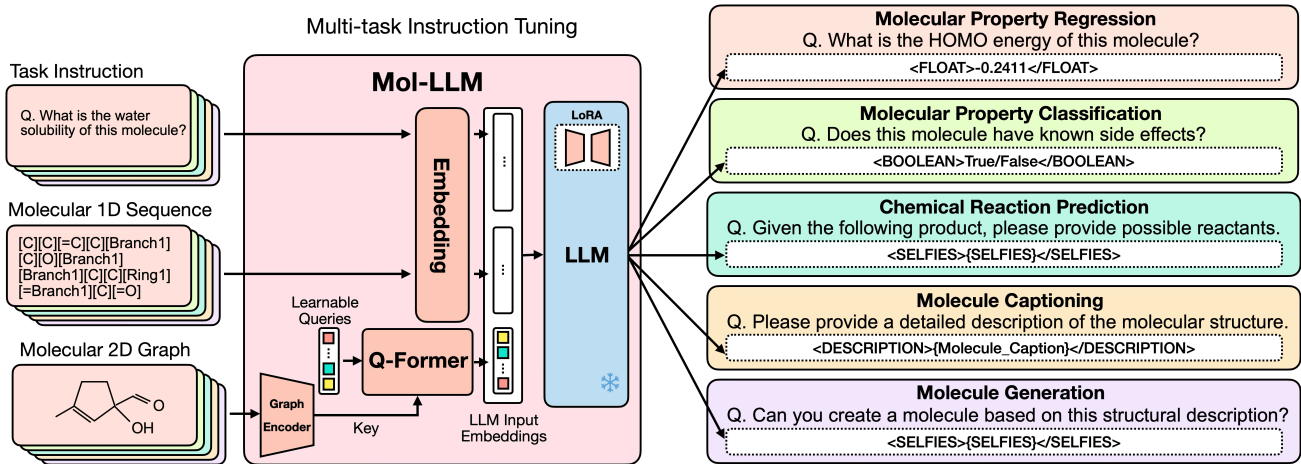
Multi-task Instruction Tuning

Task Instruction

Q. What is the water solubility of this molecule?

Molecular 1D Sequence

[C][C][=C][C][Branch1][C][O][Branch1][Branch1][C][C][Ring1][=Branch1][C][=O]

Molecular 2D Graph

OH

O

Mol-LLM

Embedding

Learnable Queries

Q-Former

Graph Encoder

Key

LLM Input Embeddings

LoRA

LLM

Molecular Property Regression

Q. What is the HOMO energy of this molecule?

<FLOAT>-0.2411</FLOAT>

Molecular Property Classification

Q. Does this molecule have known side effects?

<BOOLEAN>True/False</BOOLEAN>

Chemical Reaction Prediction

Q. Given the following product, please provide possible reactants.

<SELFIES>{SELFIES}</SELFIES>

Molecule Captioning

Q. Please provide a detailed description of the molecular structure.

<DESCRIPTION>{Molecule_Caption}</DESCRIPTION>

Molecule Generation

Q. Can you create a molecule based on this structural description?

<SELFIES>{SELFIES}</SELFIES>